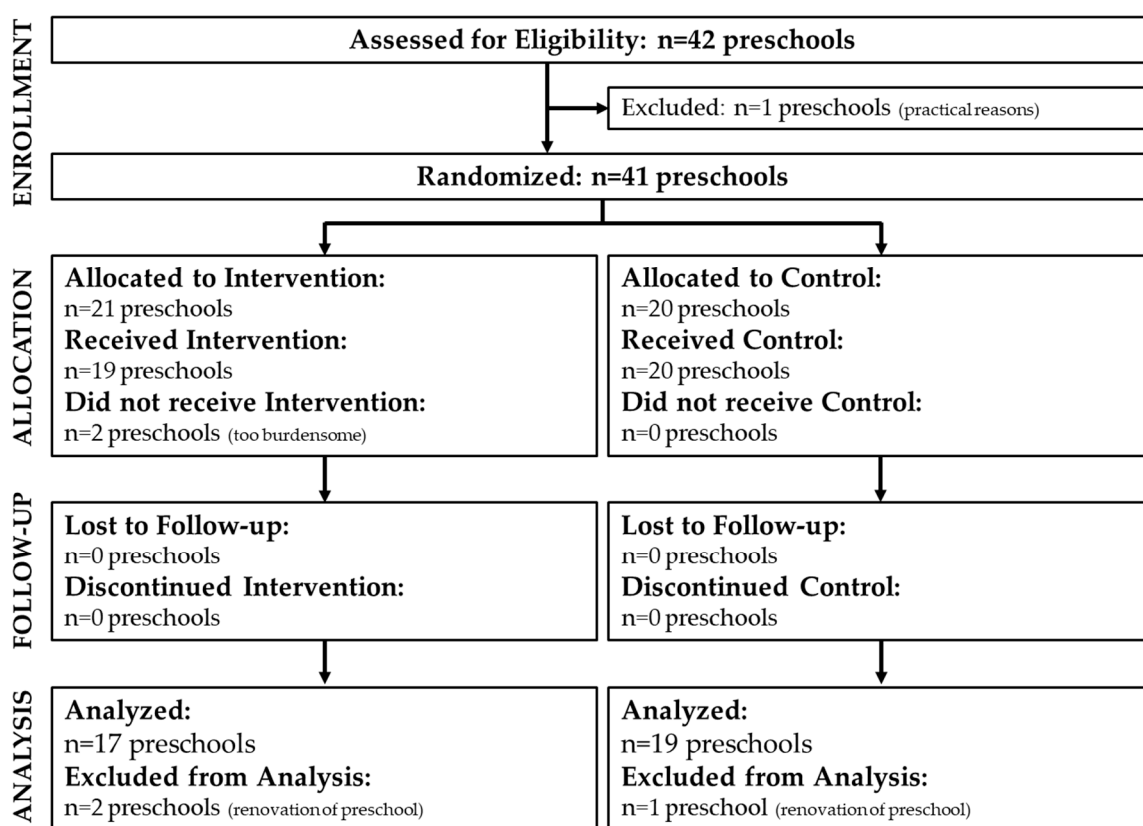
ENROLLMENT

Assessed for Eligibility: n=42 preschools

Excluded: n=1 preschools (practical reasons)

Randomized: n=41 preschools

ALLOCATION

Allocated to Intervention:
n=21 preschools
Received Intervention:
n=19 preschools
Did not receive Intervention:
n=2 preschools (too burdensome)

Allocated to Control:
n=20 preschools
Received Control:
n=20 preschools
Did not receive Control:
n=0 preschools

FOLLOW-UP

Lost to Follow-up:
n=0 preschools
Discontinued Intervention:
n=0 preschools

Lost to Follow-up:
n=0 preschools
Discontinued Control:
n=0 preschools

ANALYSIS

Analyzed:
n=17 preschools
Excluded from Analysis:
n=2 preschools (renovation of preschool)

Analyzed:
n=19 preschools
Excluded from Analysis:
n=1 preschool (renovation of preschool)